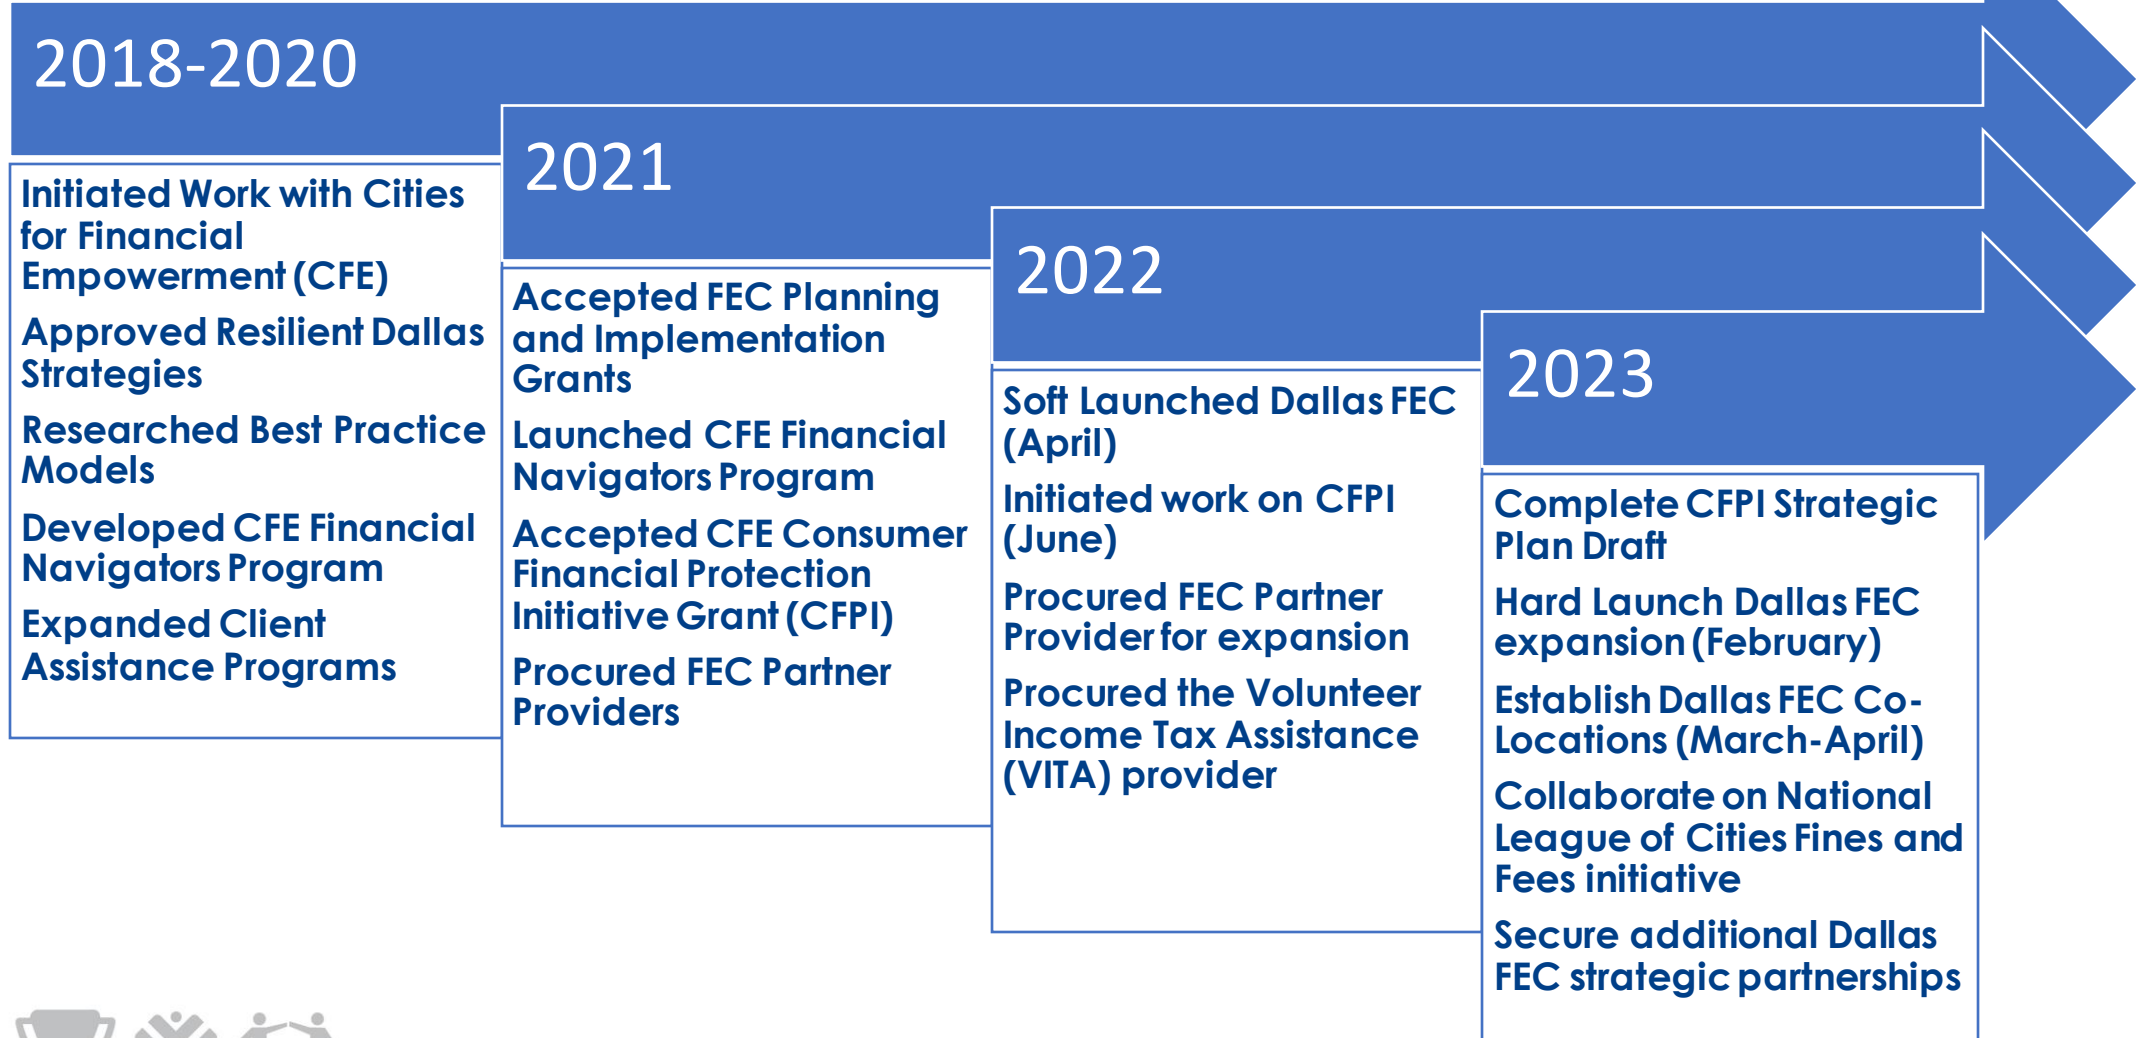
2018-2020

Initiated Work with Cities for Financial Empowerment (CFE)

Approved Resilient Dallas Strategies

Researched Best Practice Models

Developed CFE Financial Navigators Program

Expanded Client Assistance Programs

2021

Accepted FEC Planning and Implementation Grants

Launched CFE Financial Navigators Program

Accepted CFE Consumer Financial Protection Initiative Grant (CFPI)

Procured FEC Partner Providers

2022

Soft Launched Dallas FEC (April)

Initiated work on CFPI (June)

Procured FEC Partner Provider for expansion

Procured the Volunteer Income Tax Assistance (VITA) provider

2023

Complete CFPI Strategic Plan Draft

Hard Launch Dallas FEC expansion (February)

Establish Dallas FEC Co-Locations (March-April)

Collaborate on National League of Cities Fines and Fees initiative

Secure additional Dallas FEC strategic partnerships